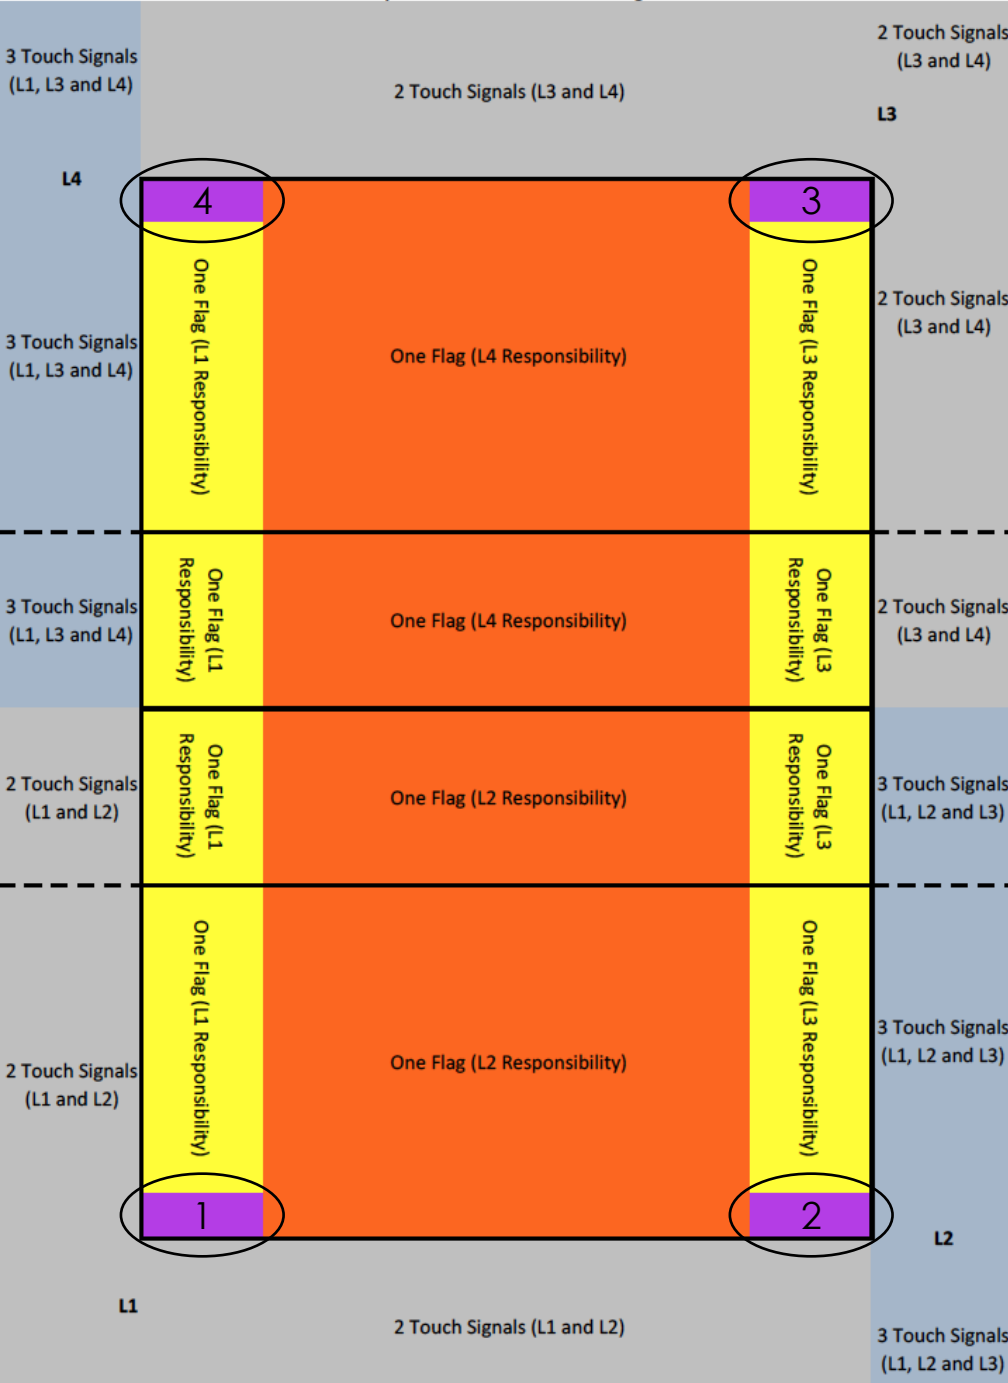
3 Touch Signals (L1, L3 and L4)

2 Touch Signals (L3 and L4)

2 Touch Signals (L3 and L4)

L3

L4

4

3

One Flag (L1 Responsibility)

One Flag (L4 Responsibility)

One Flag (L3 Responsibility)

3 Touch Signals (L1, L3 and L4)

2 Touch Signals (L3 and L4)

3 Touch Signals (L1, L3 and L4)

One Flag (L1 Responsibility)

One Flag (L4 Responsibility)

One Flag (L3 Responsibility)

2 Touch Signals (L3 and L4)

2 Touch Signals (L1 and L2)

One Flag (L1 Responsibility)

One Flag (L2 Responsibility)

One Flag (L3 Responsibility)

3 Touch Signals (L1, L2 and L3)

2 Touch Signals (L1 and L2)

One Flag (L1 Responsibility)

One Flag (L2 Responsibility)

One Flag (L3 Responsibility)

3 Touch Signals (L1, L2 and L3)

1

2

L2

L1

2 Touch Signals (L1 and L2)

3 Touch Signals (L1, L2 and L3)